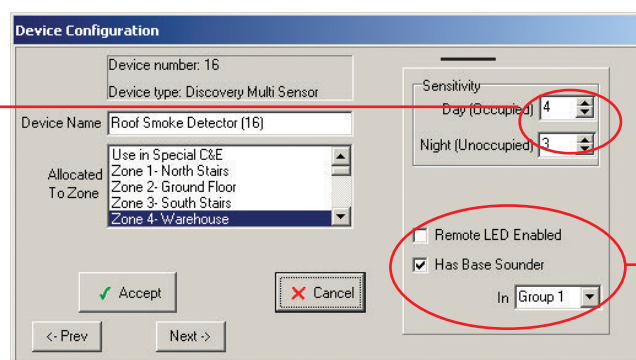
Device Configuration

Device number: 16

Device type: Discovery Multi Sensor

Device Name Roof Smoke Detector (16)

Allocated To Zone

Use in Special C&E
Zone 1- North Stairs
Zone 2- Ground Floor
Zone 3- South Stairs
Zone 4- Warehouse

Sensitivity

Day (Occupied) 4

Night (Unoccupied) 3

Remote LED Enabled

Has Base Sounder

In Group 1

Accept

Cancel

<- Prev

Next ->